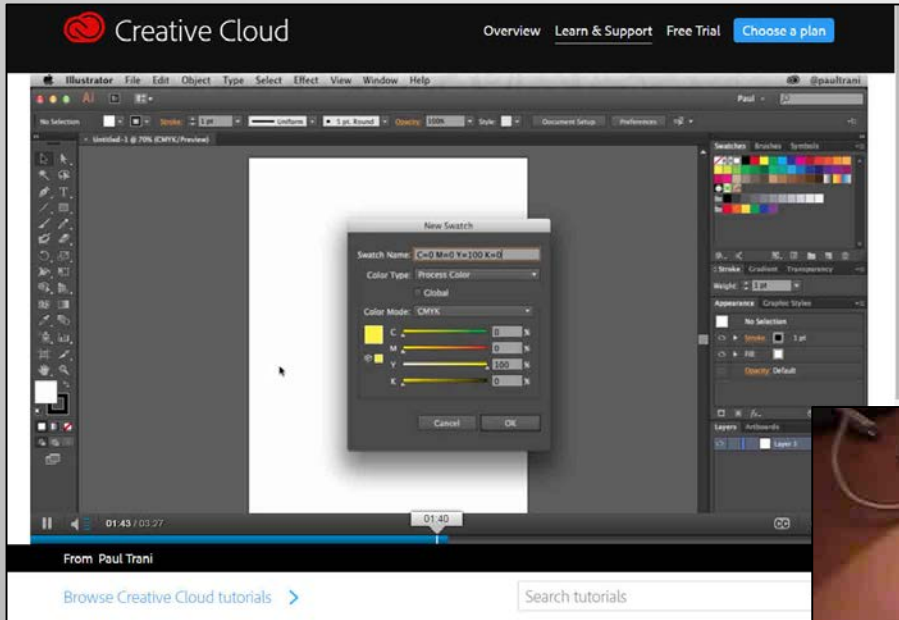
Creative Cloud

Overview Learn & Support Free Trial Choose a plan

Illustrator File Edit Object Type Select Effect View Window Help

@paultrani

Paul

No Selection Stroke: 1 pt Uniform 5 pt. Round Opacity: 100% Style: Document Setup Preferences

Untitled-1 @ 70% (CMYK/Preview)

Swatches Brushes Symbols

Stroke Gradient Transparency

Weight: 1 pt

Appearance Graphic Styles

No Selection

Stroke 1 pt

Fill

Opacity: Default

Layers Artboards

Layer 1

New Swatch

Swatch Name: C=0 M=0 Y=100 K=0

Color Type: Process Color

Global

Color Mode: CMYK

C 0 %

M 0 %

Y 100 %

K 0 %

Cancel OK

01:43 / 03:27

01:40

From Paul Trani

Browse Creative Cloud tutorials >

Search tutorials